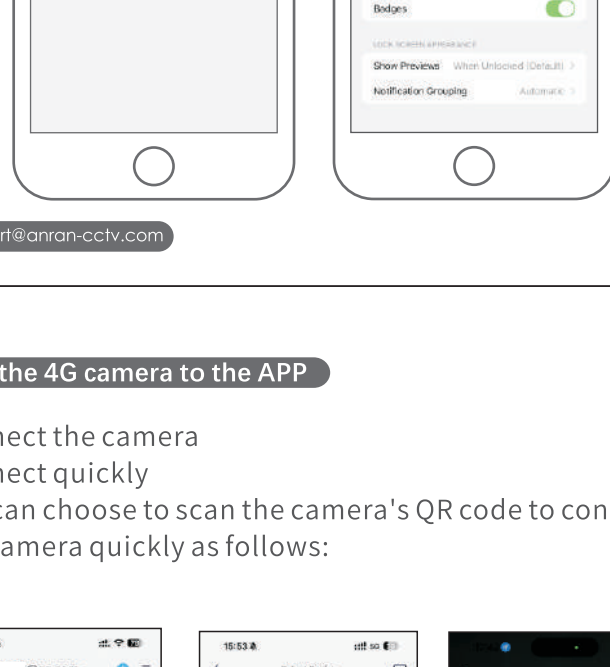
Badges

LOCK SCREEN APPEARANCE

Show Previews When Unlocked (Default) >

Notification Grouping Automatic >

rt@anran-cctv.com

the 4G camera to the APP

nect the camera
nect quickly
can choose to scan the camera's QR code to con
amera quickly as follows:

15:53